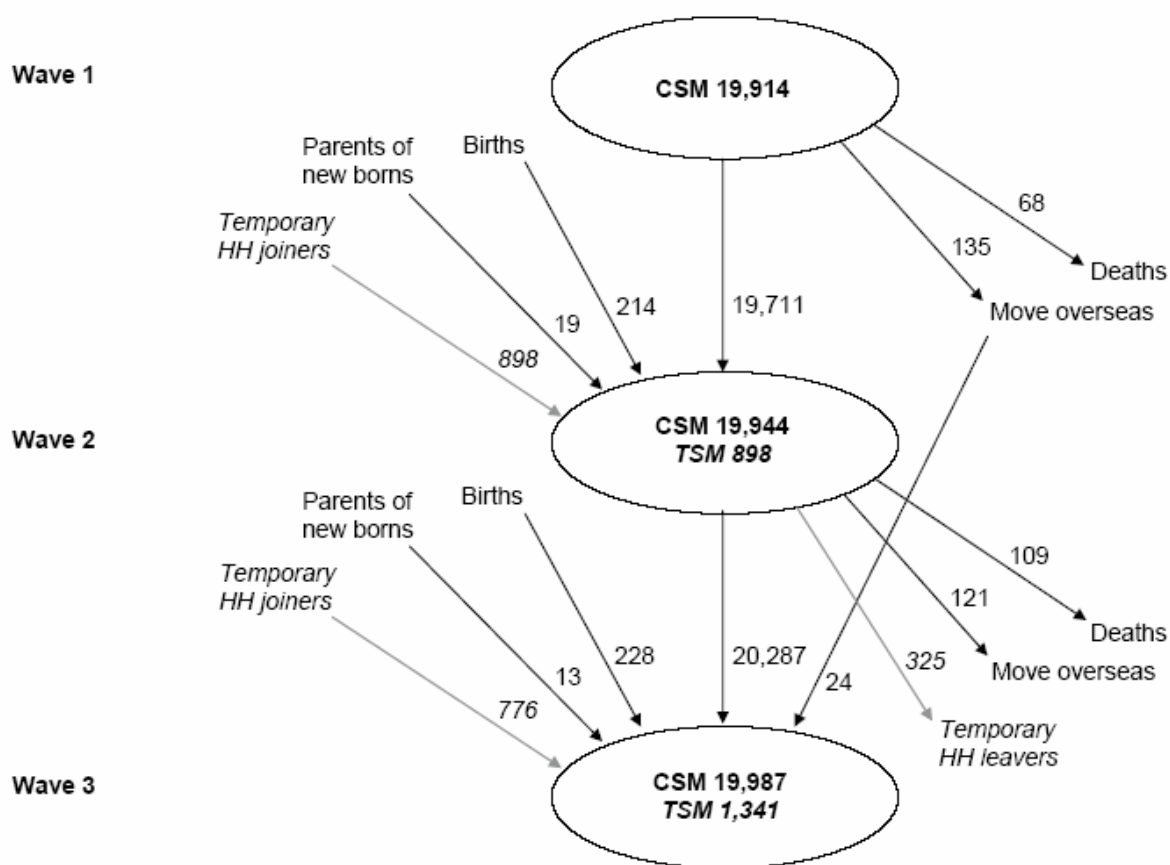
Wave 1

CSM 19,914

Parents of new borns

Births

Temporary HH joiners

68

Deaths

135

Move overseas

19

214

19,711

898

Wave 2

CSM 19,944
TSM 898

Parents of new borns

Births

Temporary HH joiners

109

121

Deaths

13

228

20,287

325

Move overseas

24

776

Temporary HH leavers

Wave 3

CSM 19,987
TSM 1,341